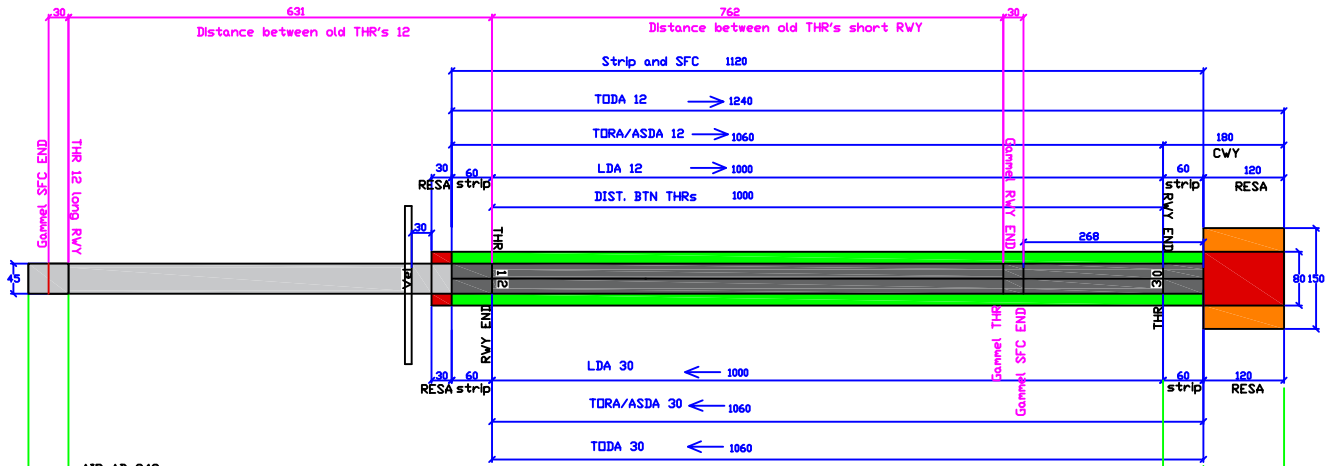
30
631
Distance between old THR's 12
762
Distance between old THR's short RWY
30
Strip and SFC 1120
TODA 12 1240
TORA/ASDA 12 1060
180
CWY
30
RESA
60
strip
LDA 12 1000
60
strip
120
RESA
DIST. BTN THRs 1000
Gammel SFC END
THR 12 long RWY
Gammel RWY END
RWY END
THR
30
268
45
12
30
80
150
RWY END
Gammel THR
Gammel SFC END
THR
30
RESA
60
strip
LDA 30 1000
60
strip
120
RESA
TORA/ASDA 30 1060
TODA 30 1060